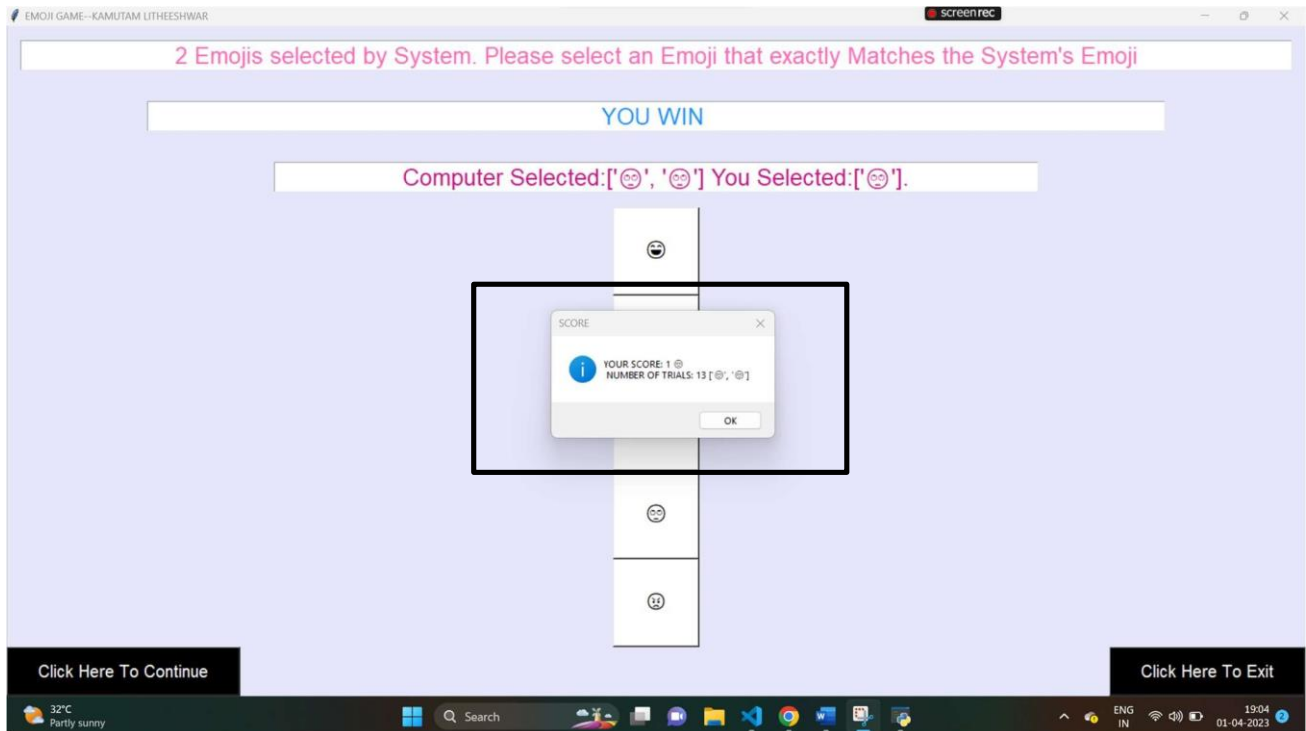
EMOJI GAME--KAMUTAM LITHEESHWAR

screenrec

2 Emojis selected by System. Please select an Emoji that exactly Matches the System's Emoji

YOU WIN

Computer Selected:['😳', '😳'] You Selected:['😳'].

😀

SCORE

YOUR SCORE: 1 😊
NUMBER OF TRIALS: 13 ['😳', '😳']

OK

😳

😠

Click Here To Continue

Click Here To Exit

32°C
Partly sunny

Search

ENG
IN

19:04
01-04-2023